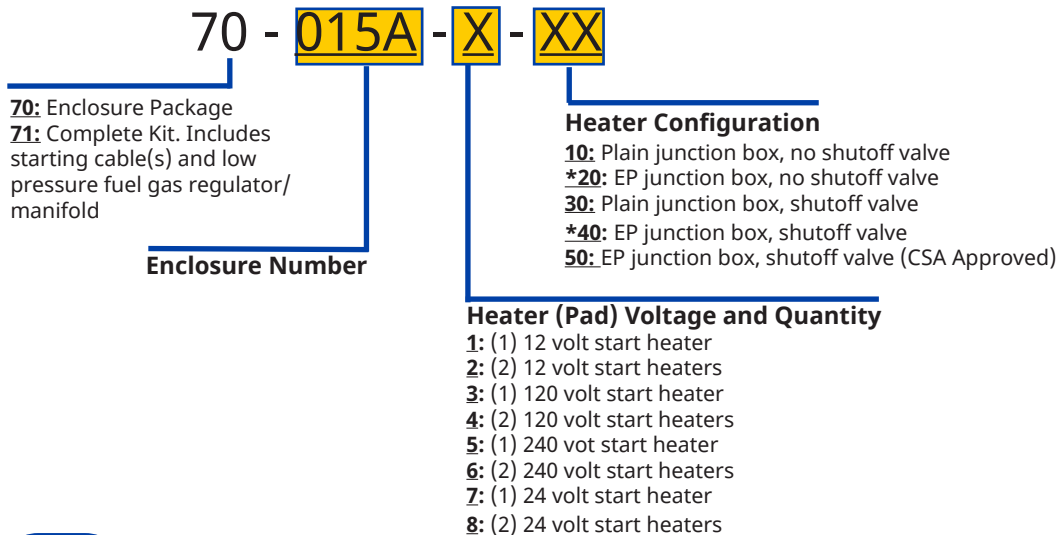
70 - 015A - X - XX

70: Enclosure Package
71: Complete Kit. Includes starting cable(s) and low pressure fuel gas regulator/ manifold

Enclosure Number

Heater Configuration
10: Plain junction box, no shutoff valve
*20: EP junction box, no shutoff valve
30: Plain junction box, shutoff valve
*40: EP junction box, shutoff valve
50: EP junction box, shutoff valve (CSA Approved)

Heater (Pad) Voltage and Quantity
1: (1) 12 volt start heater
2: (2) 12 volt start heaters
3: (1) 120 volt start heater
4: (2) 120 volt start heaters
5: (1) 240 vot start heater
6: (2) 240 volt start heaters
7: (1) 24 volt start heater
8: (2) 24 volt start heaters